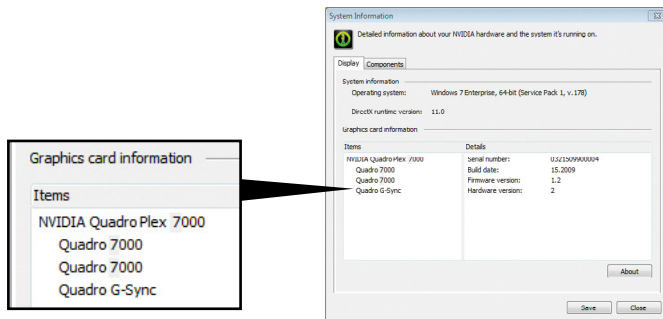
Graphics card information

Items

NVIDIA Quadro Plex 7000

Quadro 7000

Quadro 7000

Quadro G-Sync

System Information

Detailed information about your NVIDIA hardware and the system it's running on.

Display Components

System information

Operating system: Windows 7 Enterprise, 64-bit (Service Pack 1, v.178)

DirectX runtime version: 11.0

Graphics card information

| Items | Details |
|---|---|
| NVIDIA Quadro Plex 7000 | Serial number: 0321509900004 |
| Quadro 7000 | Build date: 15.2009 |
| Quadro 7000 | Firmware version: 1.2 |
| Quadro G-Sync | Hardware version: 2 |

About

Save Close